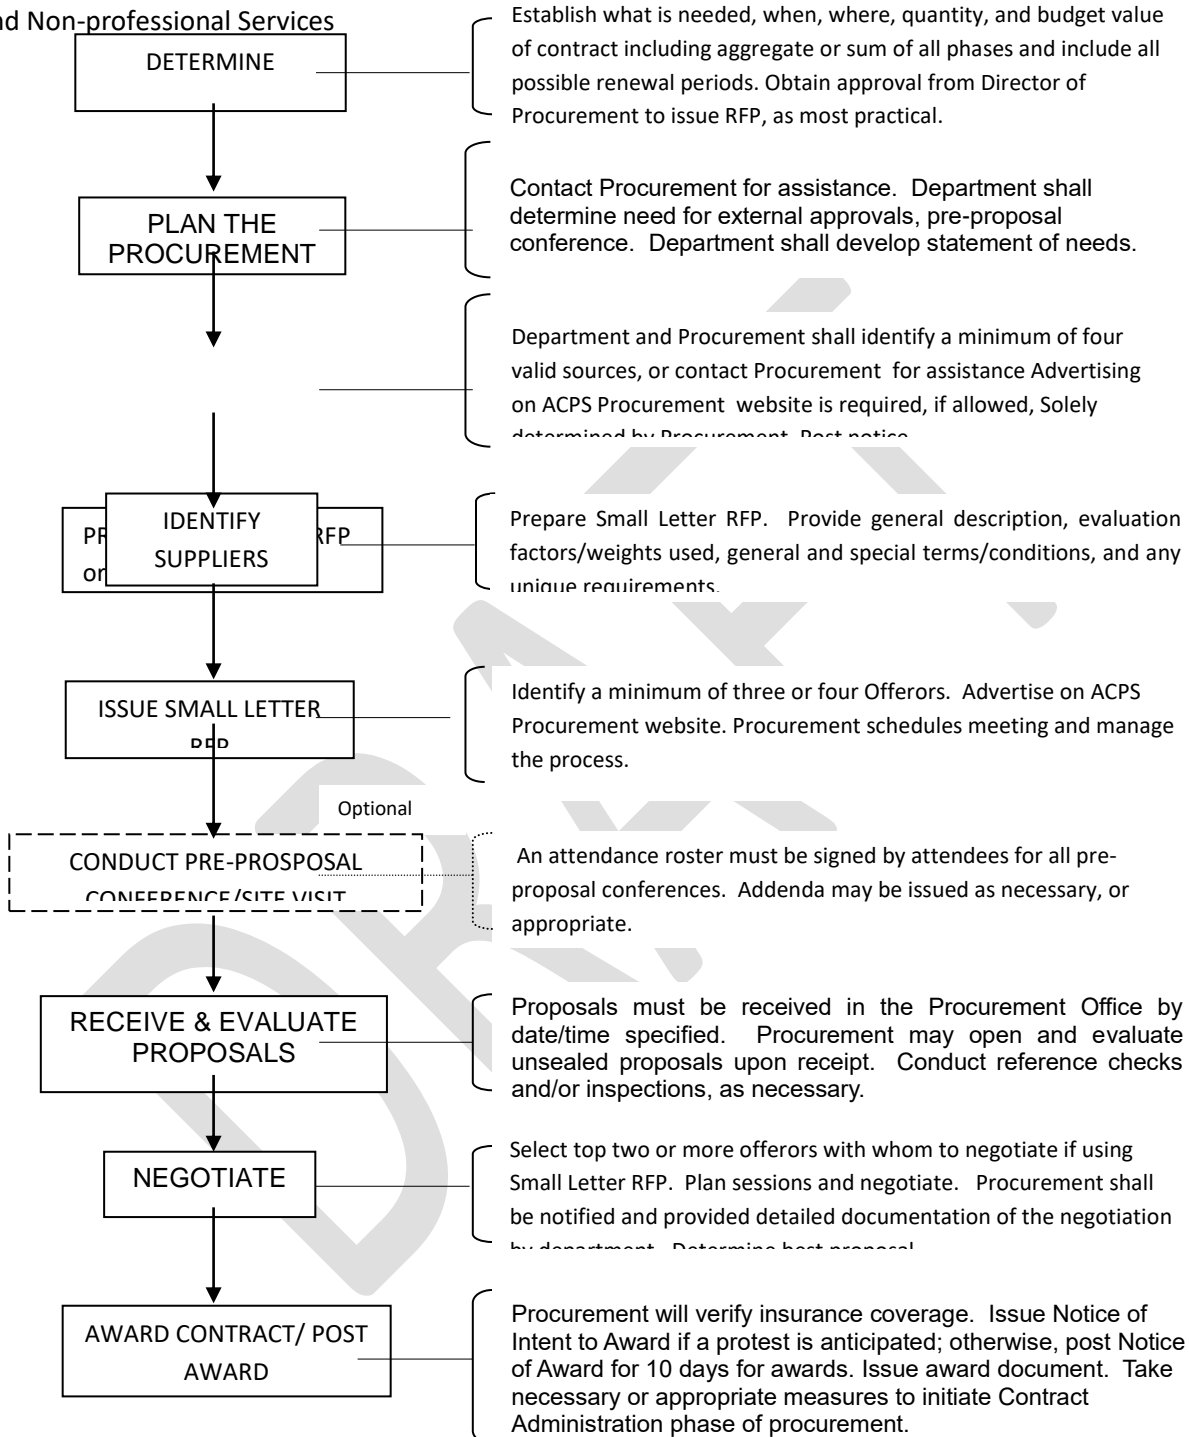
d Non-professional Services

DETERMINE

Establish what is needed, when, where, quantity, and budget value of contract including aggregate or sum of all phases and include all possible renewal periods. Obtain approval from Director of Procurement to issue RFP, as most practical.

PLAN THE PROCUREMENT

Contact Procurement for assistance. Department shall determine need for external approvals, pre-proposal conference. Department shall develop statement of needs.

Department and Procurement shall identify a minimum of four valid sources, or contact Procurement for assistance Advertising on ACPS Procurement website is required, if allowed, Solely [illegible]

PR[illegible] RFP or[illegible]

IDENTIFY SUPPLIERS

Prepare Small Letter RFP. Provide general description, evaluation factors/weights used, general and special terms/conditions, and any unique requirements.

ISSUE SMALL LETTER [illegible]

Identify a minimum of three or four Offerors. Advertise on ACPS Procurement website. Procurement schedules meeting and manage the process.

Optional

CONDUCT PRE-PROSPOSAL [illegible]

An attendance roster must be signed by attendees for all pre-proposal conferences. Addenda may be issued as necessary, or appropriate.

RECEIVE & EVALUATE PROPOSALS

Proposals must be received in the Procurement Office by date/time specified. Procurement may open and evaluate unsealed proposals upon receipt. Conduct reference checks and/or inspections, as necessary.

NEGOTIATE

Select top two or more offerors with whom to negotiate if using Small Letter RFP. Plan sessions and negotiate. Procurement shall be notified and provided detailed documentation of the negotiation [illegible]

AWARD CONTRACT/ POST AWARD

Procurement will verify insurance coverage. Issue Notice of Intent to Award if a protest is anticipated; otherwise, post Notice of Award for 10 days for awards. Issue award document. Take necessary or appropriate measures to initiate Contract Administration phase of procurement.